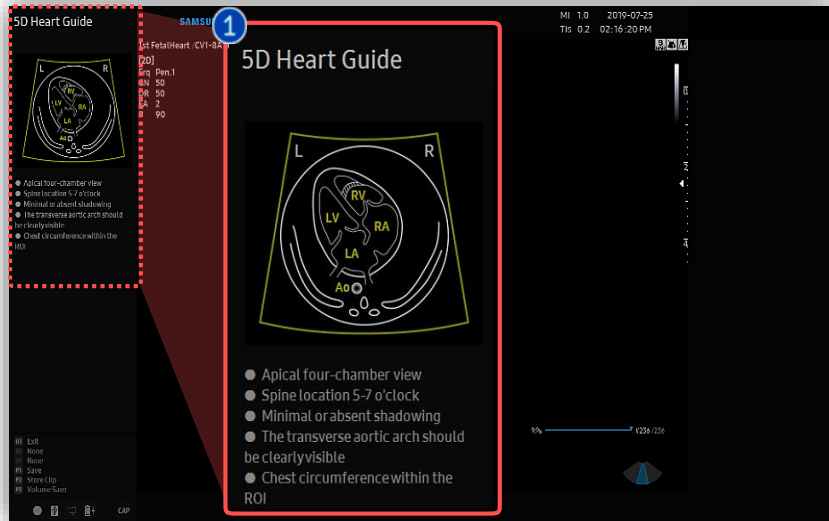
5D Heart Guide

L R
RV
LV RA
LA
Ao

● Apical four-chamber view
● Spine location 5-7 o'clock
● Minimal or absent shadowing
● The transverse aortic arch should be clearly visible
● Chest circumference within the ROI

U1 Exit
U2 None
U3 None
P1 Save
P2 Store Clip
P3 Volume Save

CAP

SAMSU

1st FetalHeart CV1-8A
[2D]
Frq Pen.1
DN 50
DR 50
FA 2
90

MI 1.0 2019-07-25
TIs 0.2 02:16:20 PM

1

5D Heart Guide

L R
RV
LV RA
LA
Ao

● Apical four-chamber view
● Spine location 5-7 o'clock
● Minimal or absent shadowing
● The transverse aortic arch should be clearly visible
● Chest circumference within the ROI

9% V236 / 236